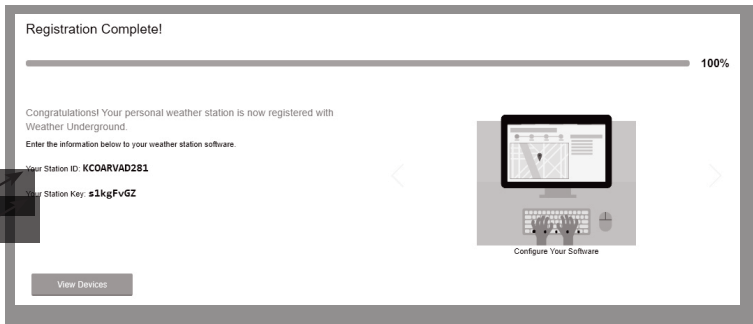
Registration Complete!

100%

Congratulations! Your personal weather station is now registered with Weather Underground.

Enter the information below to your weather station software.

Your Station ID: KCOARVAD281

Your Station Key: s1kgFvGZ

Configure Your Software

View Devices